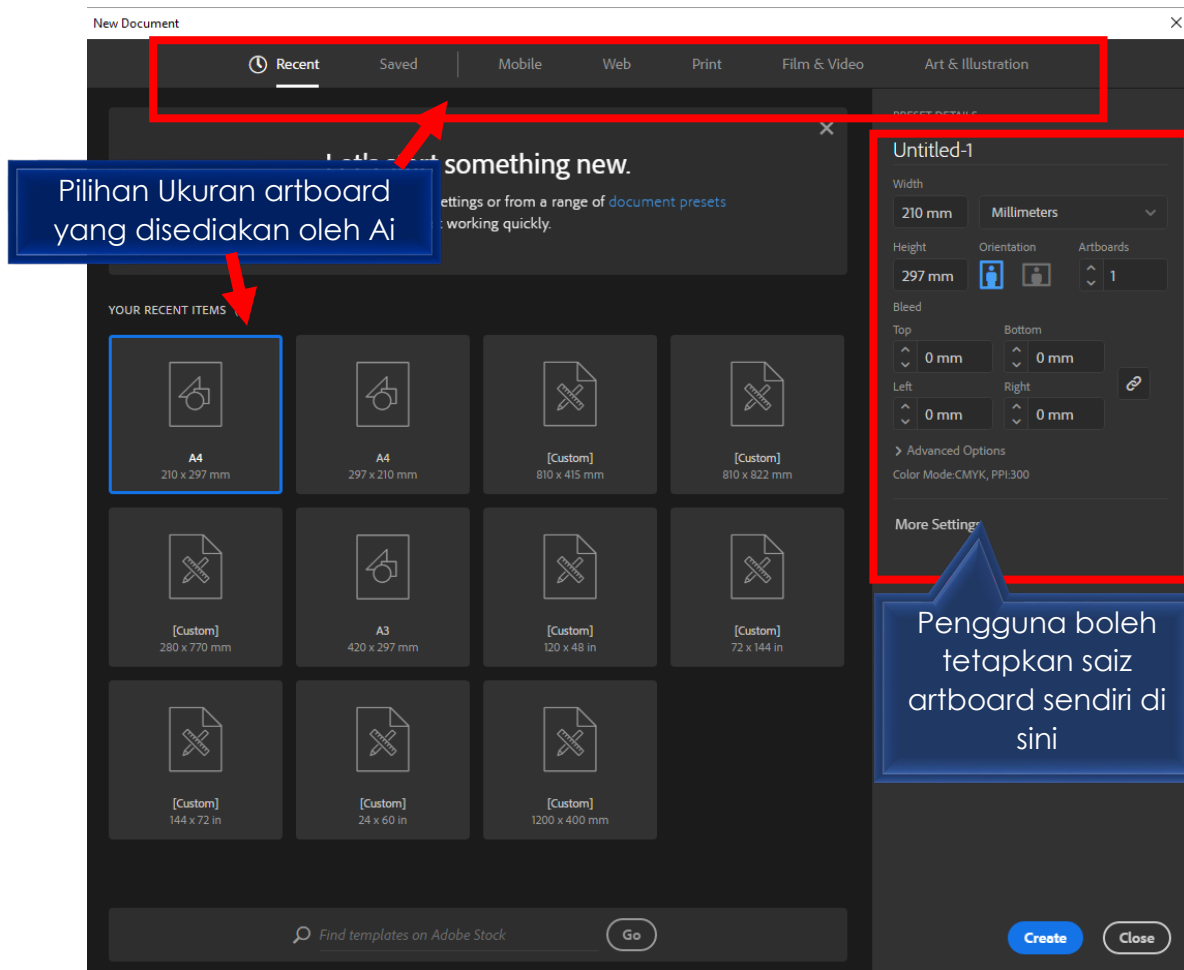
New Document

Recent Saved Mobile Web Print Film & Video Art & Illustration

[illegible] something new.

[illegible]ettings or from a range of document presets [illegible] working quickly.

Pilihan Ukuran artboard yang disediakan oleh Ai

YOUR RECENT ITEMS

A4
210 x 297 mm

A4
297 x 210 mm

[Custom]
810 x 415 mm

[Custom]
810 x 822 mm

[Custom]
280 x 770 mm

A3
420 x 297 mm

[Custom]
120 x 48 in

[Custom]
72 x 144 in

[Custom]
144 x 72 in

[Custom]
24 x 60 in

[Custom]
1200 x 400 mm

Find templates on Adobe Stock
Go

PRESET DETAILS
Untitled-1
Width
210 mm
Millimeters
Height
297 mm
Orientation
Artboards
1
Bleed
Top
0 mm
Bottom
0 mm
Left
0 mm
Right
0 mm
Advanced Options
Color Mode:CMYK, PPI:300
More Settings

Pengguna boleh tetapkan saiz artboard sendiri di sini

Create
Close